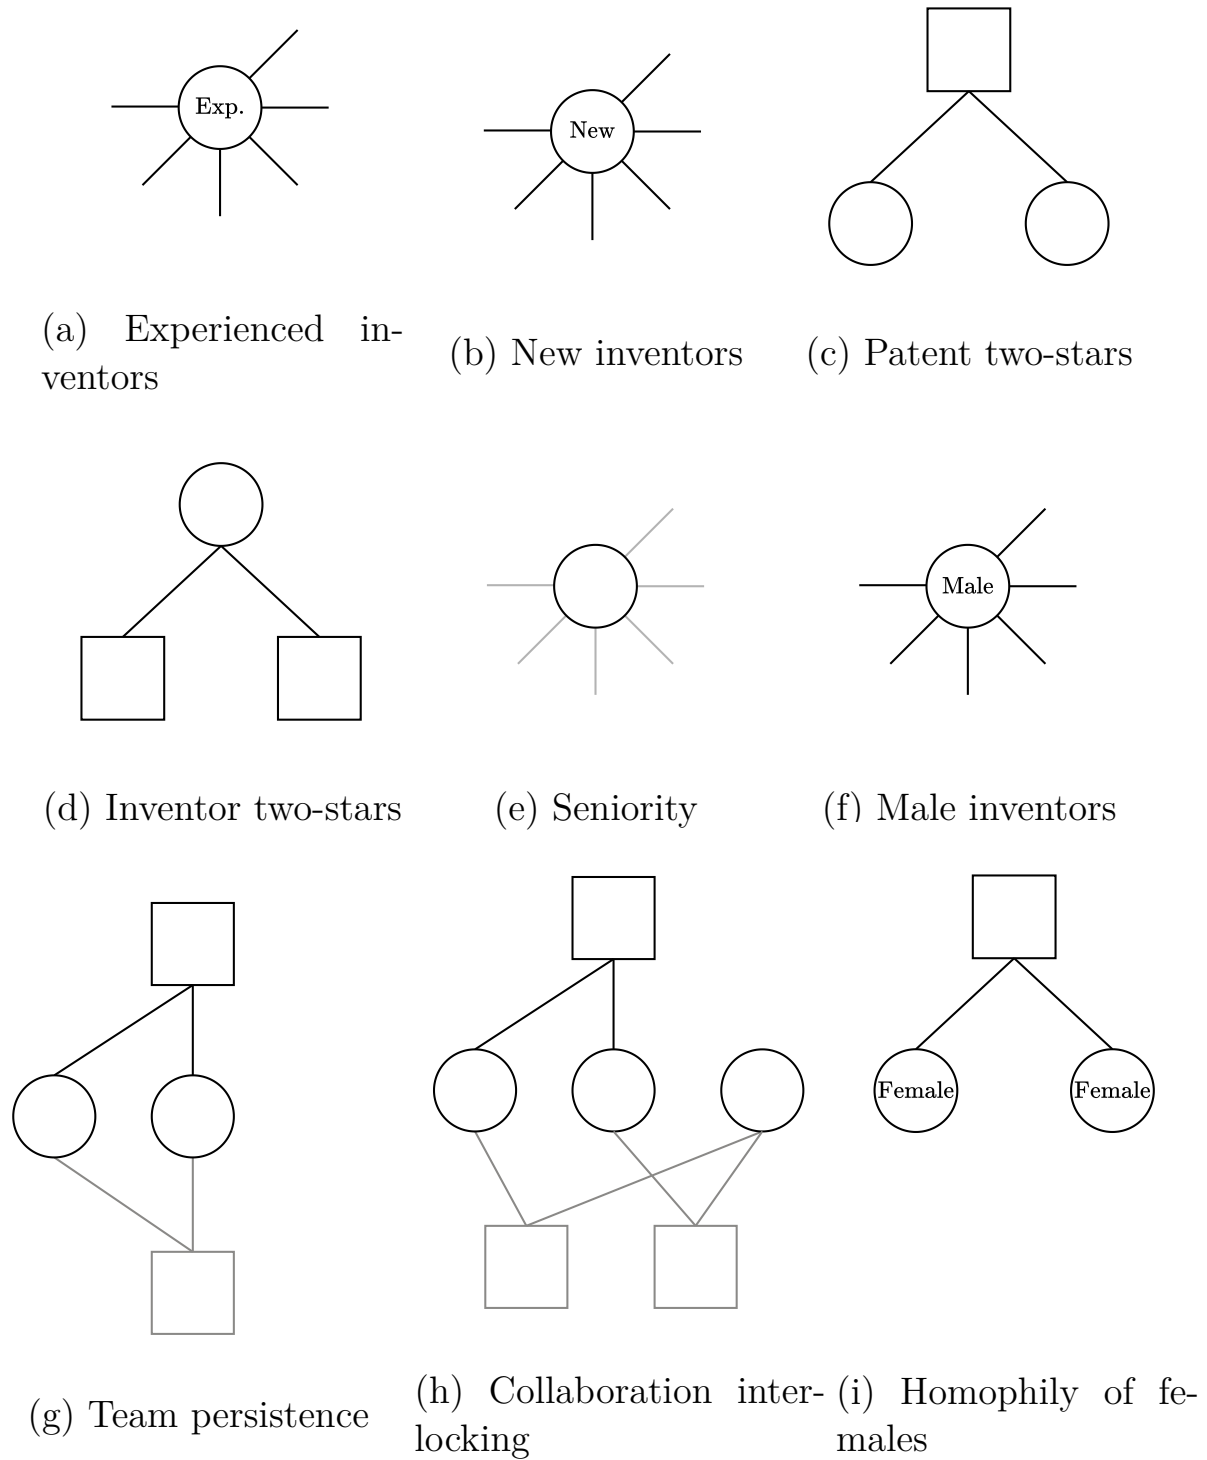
Exp.

(a) Experienced inventors

New

(b) New inventors

(c) Patent two-stars

(d) Inventor two-stars

(e) Seniority

Male

(f) Male inventors

(g) Team persistence

(h) Collaboration interlocking

Female

Female

(i) Homophily of females